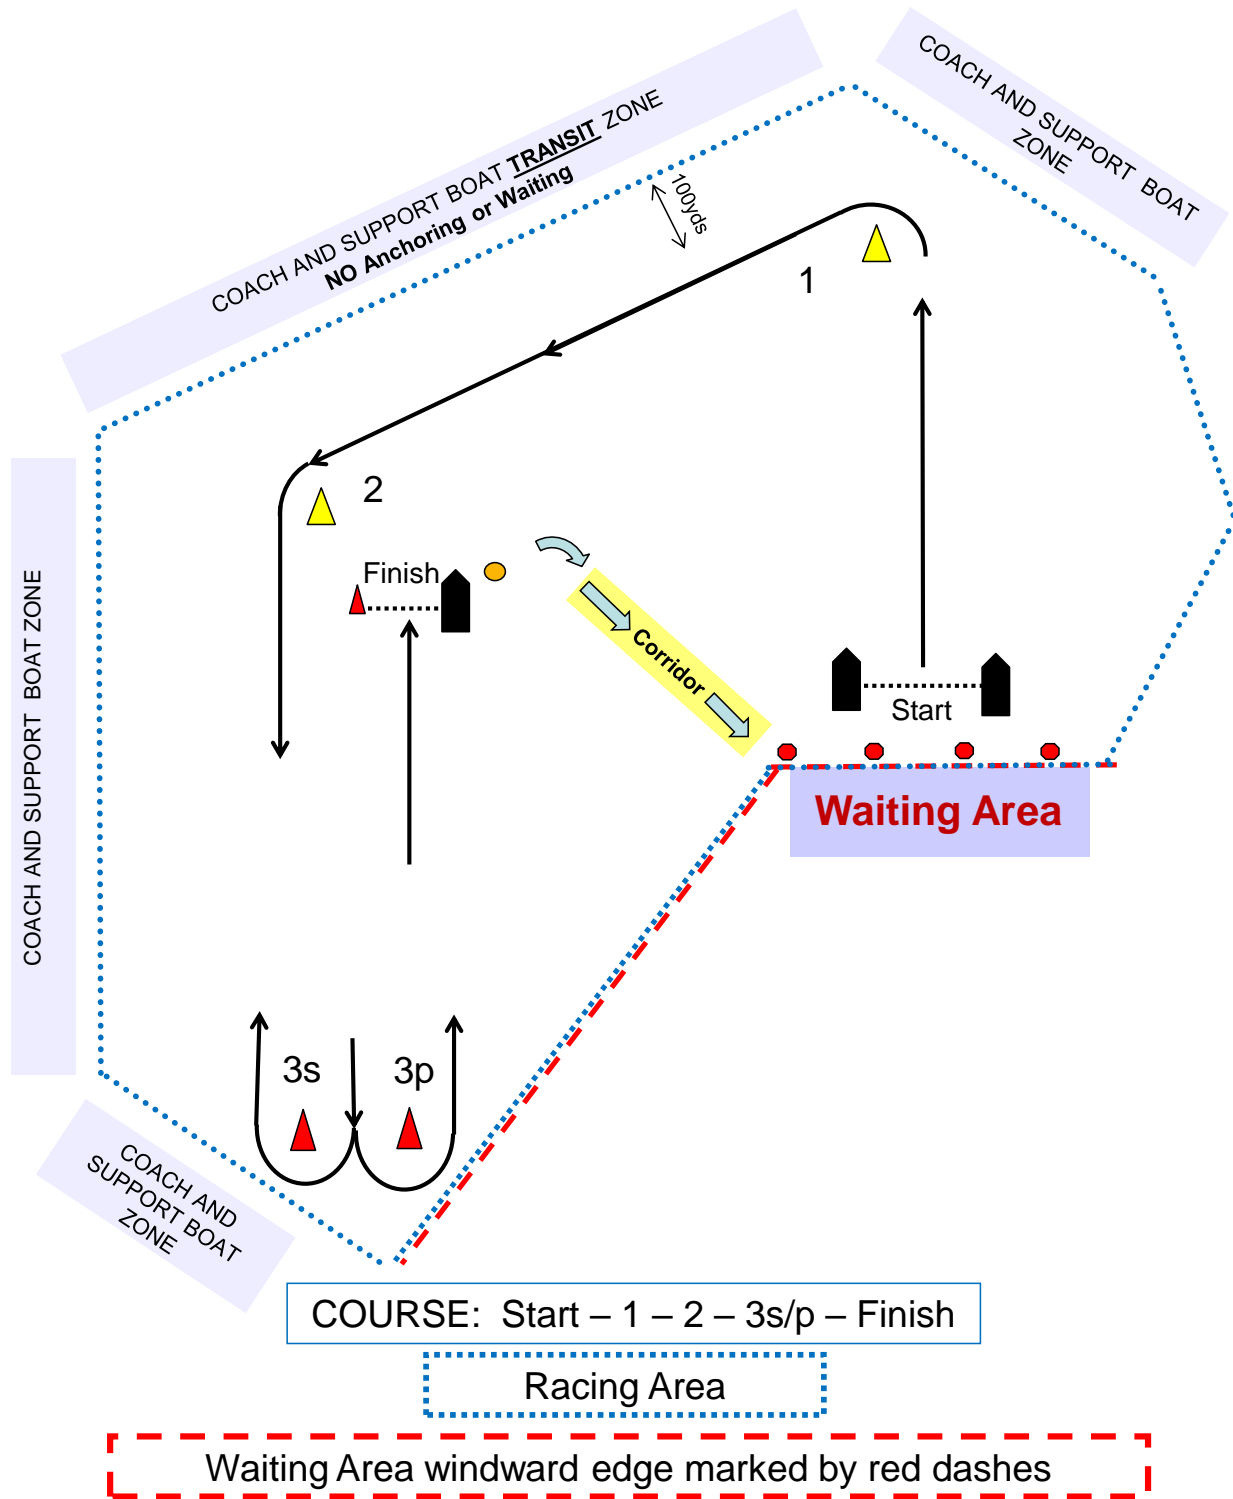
COACH AND SUPPORT BOAT TRANSIT ZONE
NO Anchoring or Waiting

COACH AND SUPPORT BOAT ZONE

100yds

1

2

Finish

Corridor

Start

Waiting Area

COACH AND SUPPORT BOAT ZONE

3s

3p

COACH AND SUPPORT BOAT ZONE

COURSE: Start – 1 – 2 – 3s/p – Finish

Racing Area

Waiting Area windward edge marked by red dashes